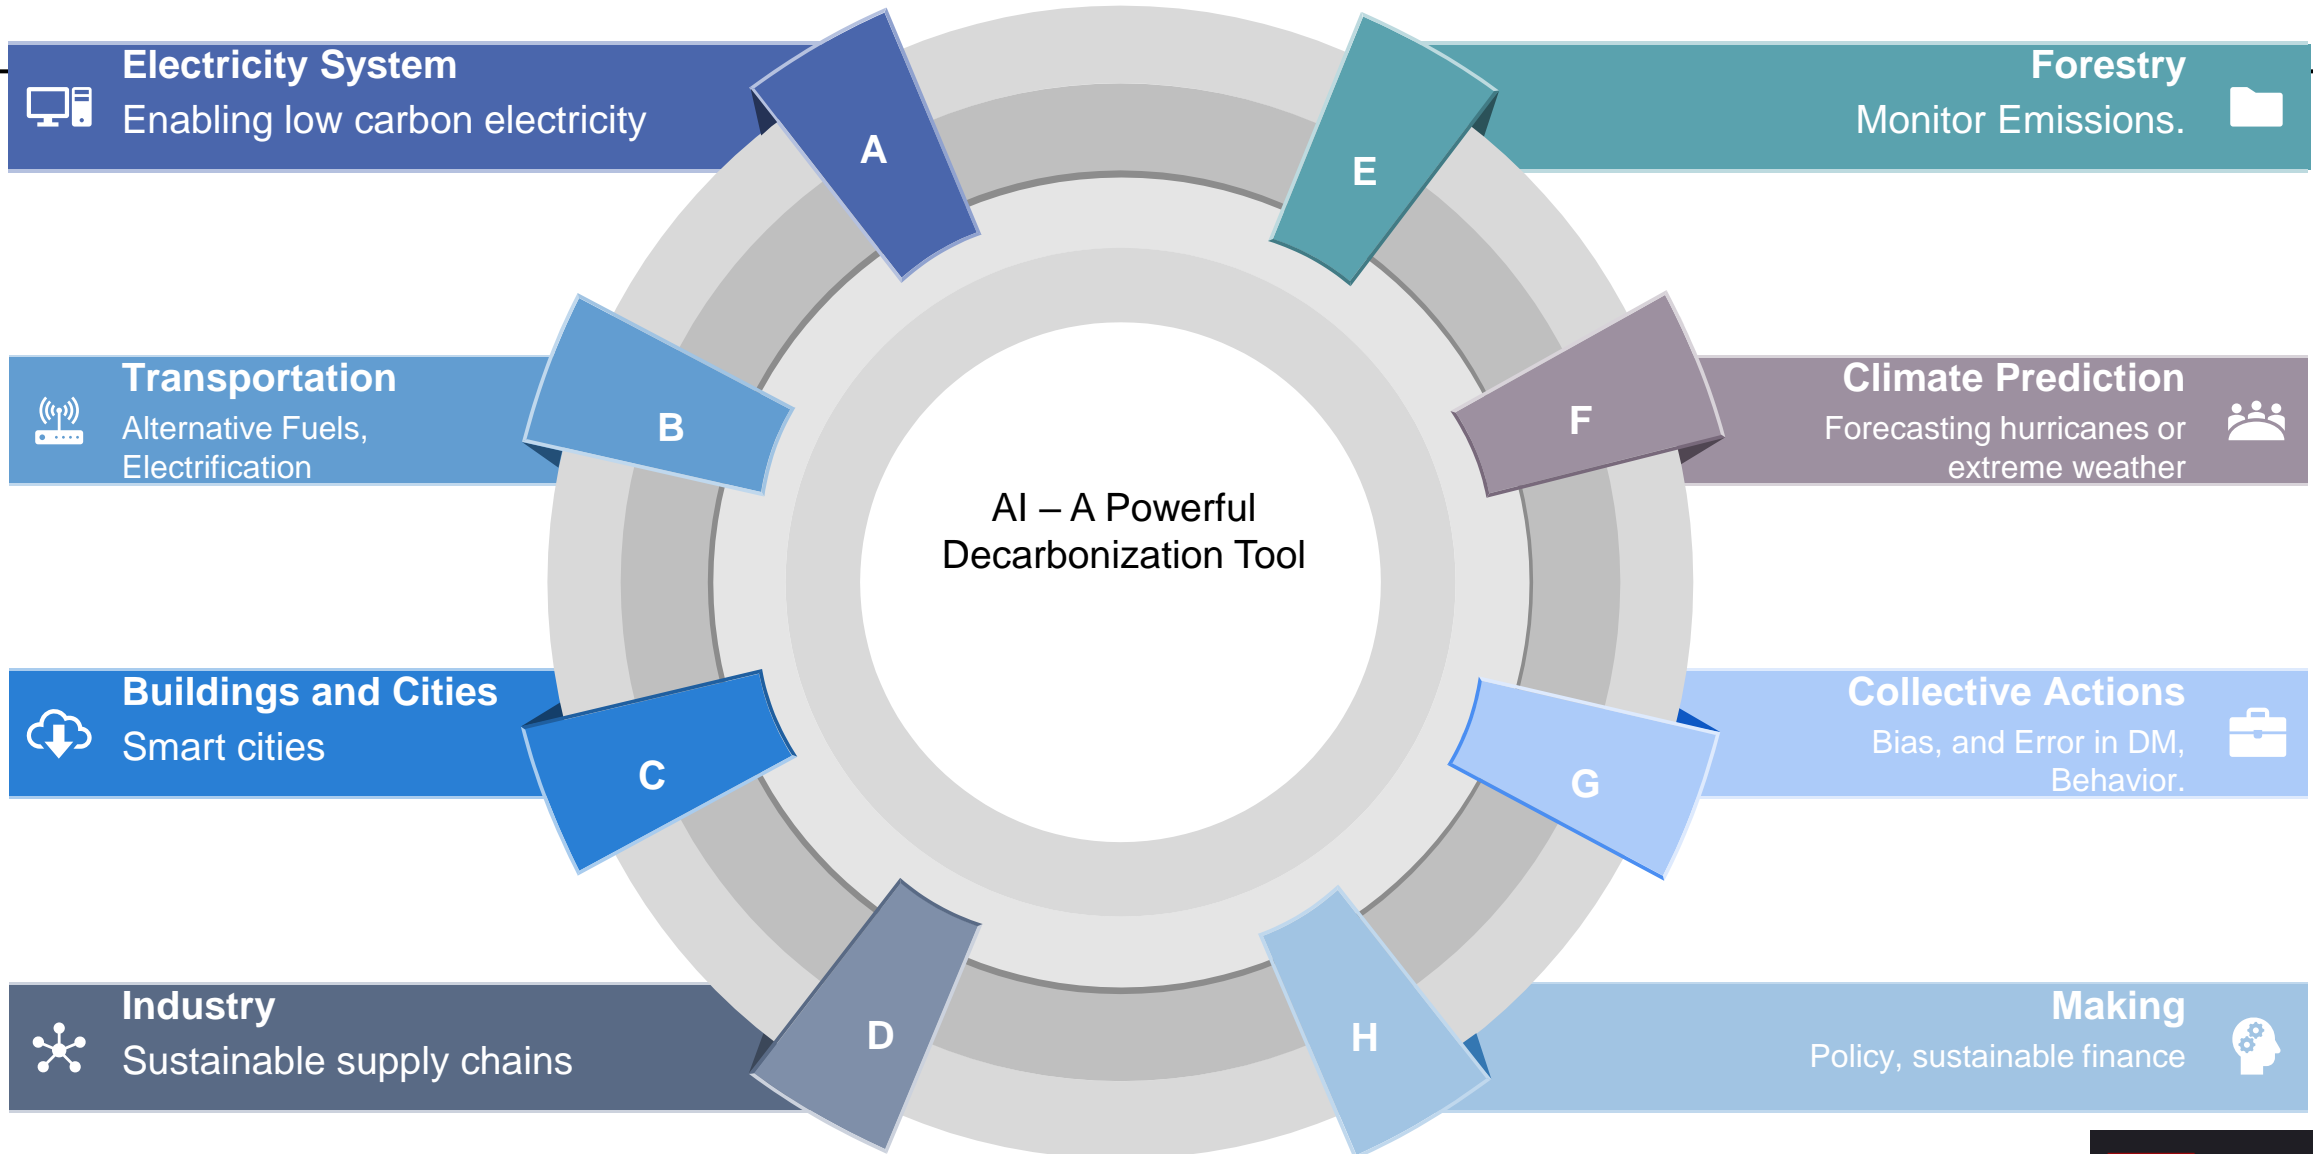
Electricity System
Enabling low carbon electricity

A

E

Forestry
Monitor Emissions.

Transportation
Alternative Fuels, Electrification

B

F

Climate Prediction
Forecasting hurricanes or extreme weather

AI – A Powerful Decarbonization Tool

Buildings and Cities
Smart cities

C

G

Collective Actions
Bias, and Error in DM, Behavior.

Industry
Sustainable supply chains

D

H

Making
Policy, sustainable finance